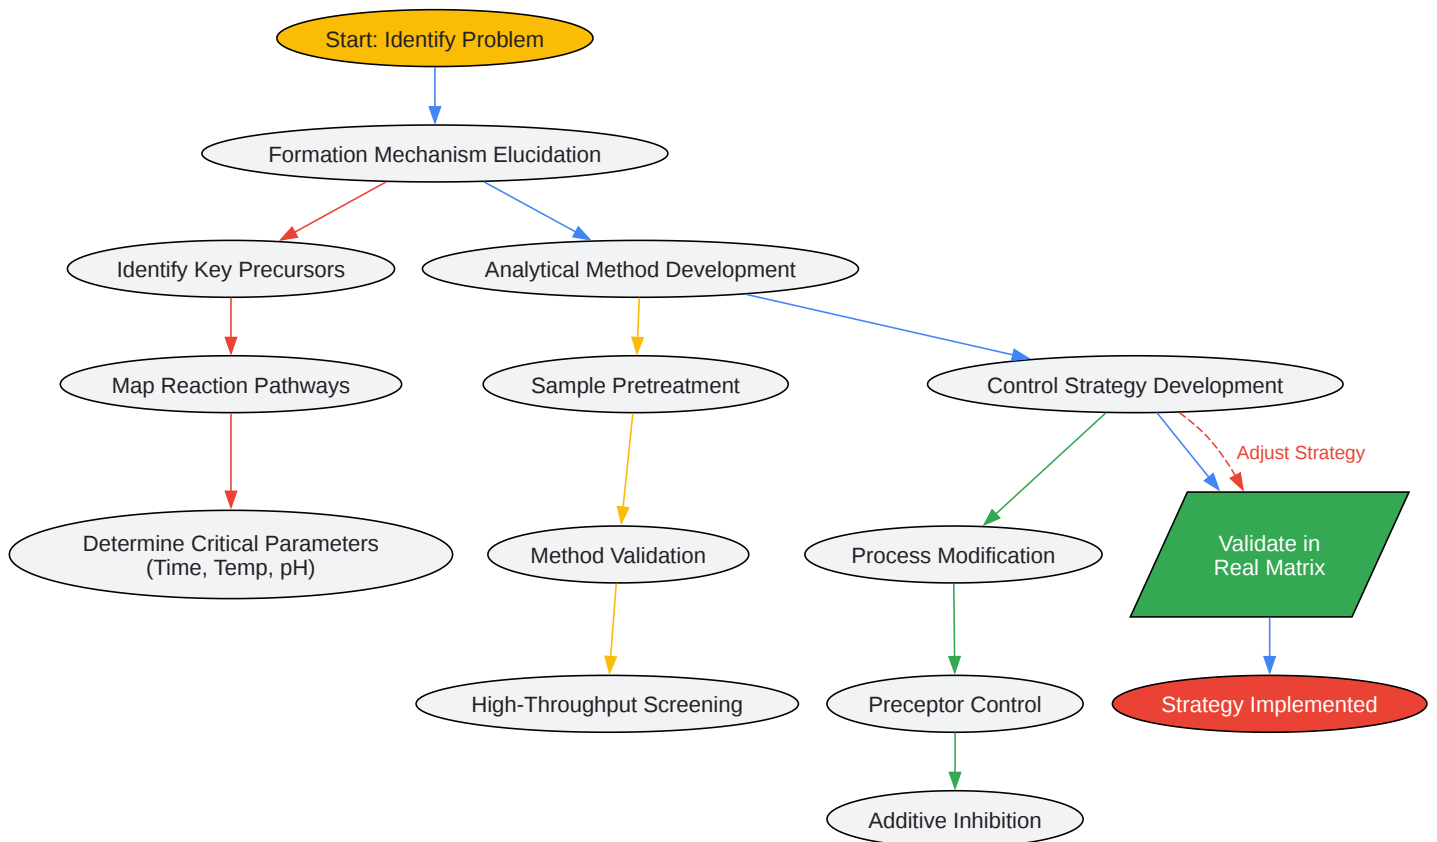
Start: Identify Problem

Formation Mechanism Elucidation

Identify Key Precursors

Analytical Method Development

Map Reaction Pathways

Sample Pretreatment

Control Strategy Development

Adjust Strategy

Determine Critical Parameters
(Time, Temp, pH)

Method Validation

Process Modification

Validate in
Real Matrix

High-Throughput Screening

Preceptor Control

Strategy Implemented

Additive Inhibition